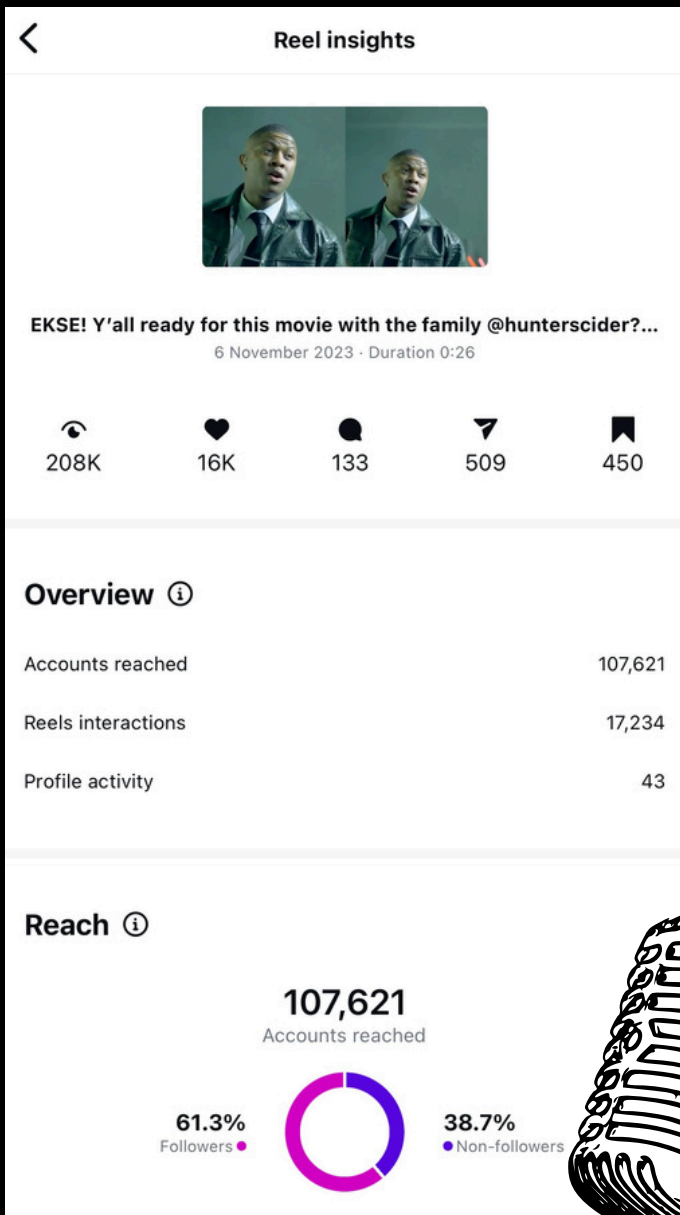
Reel insights

EKSE! Y'all ready for this movie with the family @hunterscider?...
6 November 2023 · Duration 0:26

208K
16K
133
509
450

Overview

Accounts reached 107,621
Reels interactions 17,234
Profile activity 43

Reach

107,621
Accounts reached

61.3%
Followers

38.7%
Non-followers